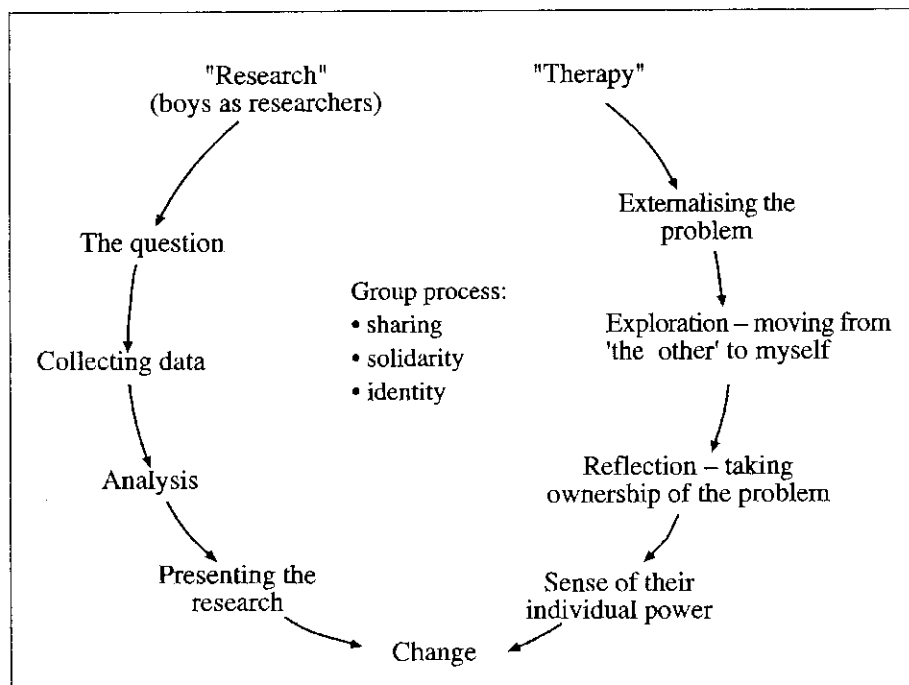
"Research"
(boys as researchers)

The question

Collecting data

Analysis

Presenting the research

"Therapy"

Externalising the problem

Exploration – moving from 'the other' to myself

Reflection – taking ownership of the problem

Sense of their individual power

Change

Group process:
• sharing
• solidarity
• identity